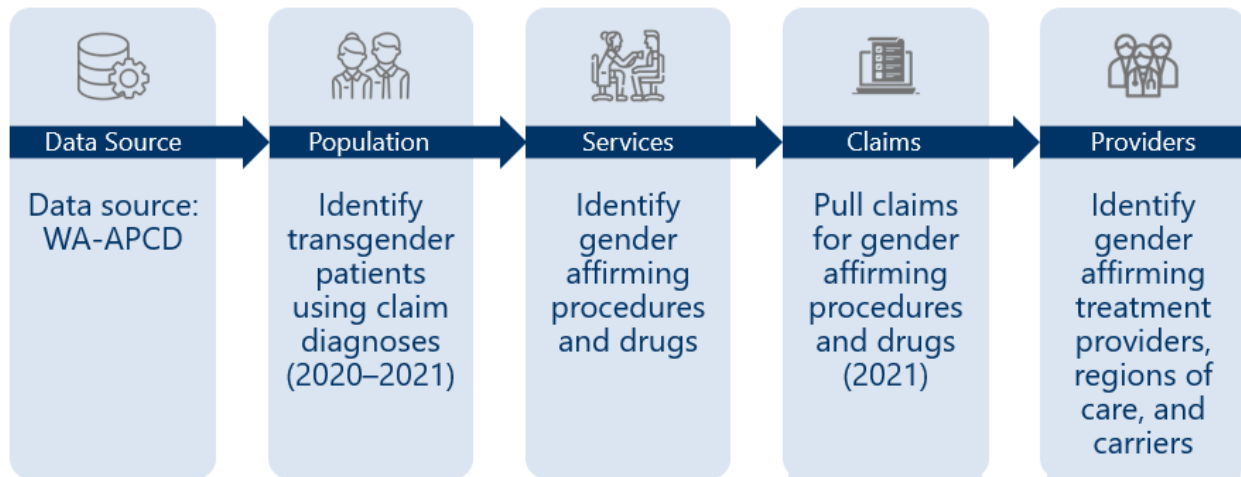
Data Source

Data source: WA-APCD

Population

Identify transgender patients using claim diagnoses (2020–2021)

Services

Identify gender affirming procedures and drugs

Claims

Pull claims for gender affirming procedures and drugs (2021)

Providers

Identify gender affirming treatment providers, regions of care, and carriers